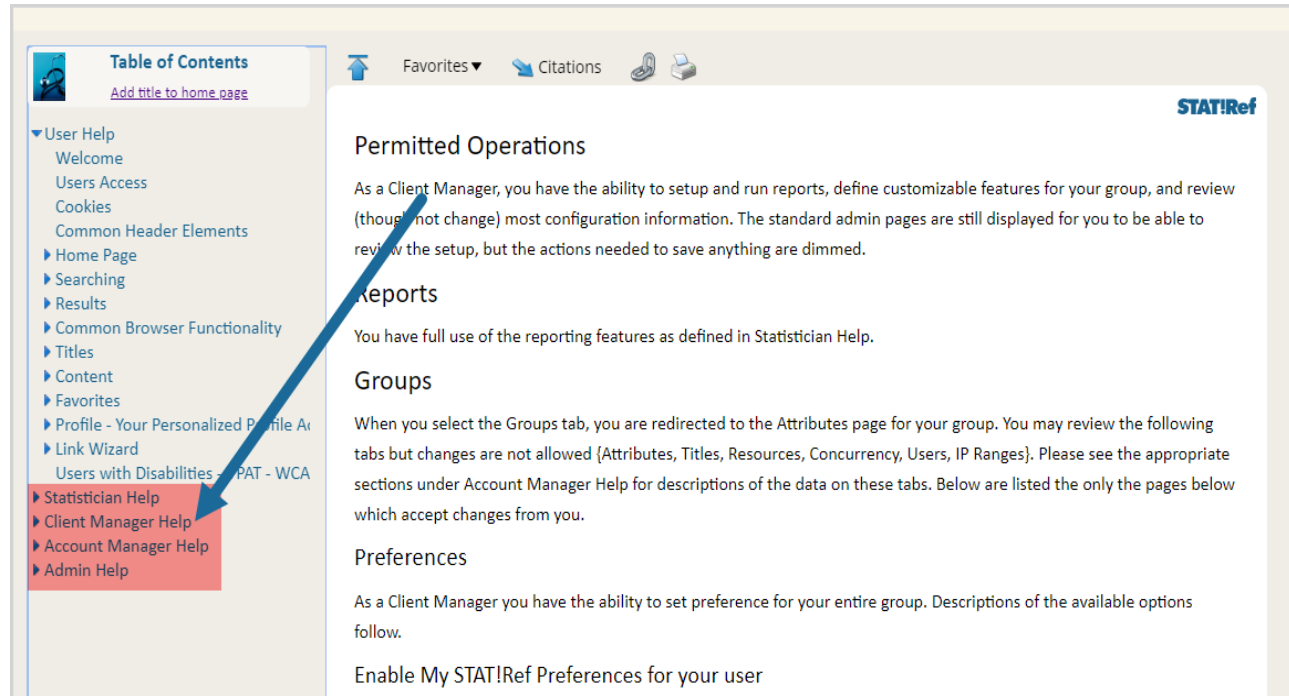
Table of Contents
Add title to home page

User Help
Welcome
Users Access
Cookies
Common Header Elements
Home Page
Searching
Results
Common Browser Functionality
Titles
Content
Favorites
Profile - Your Personalized P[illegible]file A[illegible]
Link Wizard
Users with Disabilities - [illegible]PAT - WCA
Statistician Help
Client Manager Help
Account Manager Help
Admin Help

Favorites ▾ Citations

STAT!Ref

Permitted Operations

As a Client Manager, you have the ability to setup and run reports, define customizable features for your group, and review (thoug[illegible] not change) most configuration information. The standard admin pages are still displayed for you to be able to revi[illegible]w the setup, but the actions needed to save anything are dimmed.

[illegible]eports

You have full use of the reporting features as defined in Statistician Help.

Groups

When you select the Groups tab, you are redirected to the Attributes page for your group. You may review the following tabs but changes are not allowed {Attributes, Titles, Resources, Concurrency, Users, IP Ranges}. Please see the appropriate sections under Account Manager Help for descriptions of the data on these tabs. Below are listed the only the pages below which accept changes from you.

Preferences

As a Client Manager you have the ability to set preference for your entire group. Descriptions of the available options follow.

Enable My STAT!Ref Preferences for your user